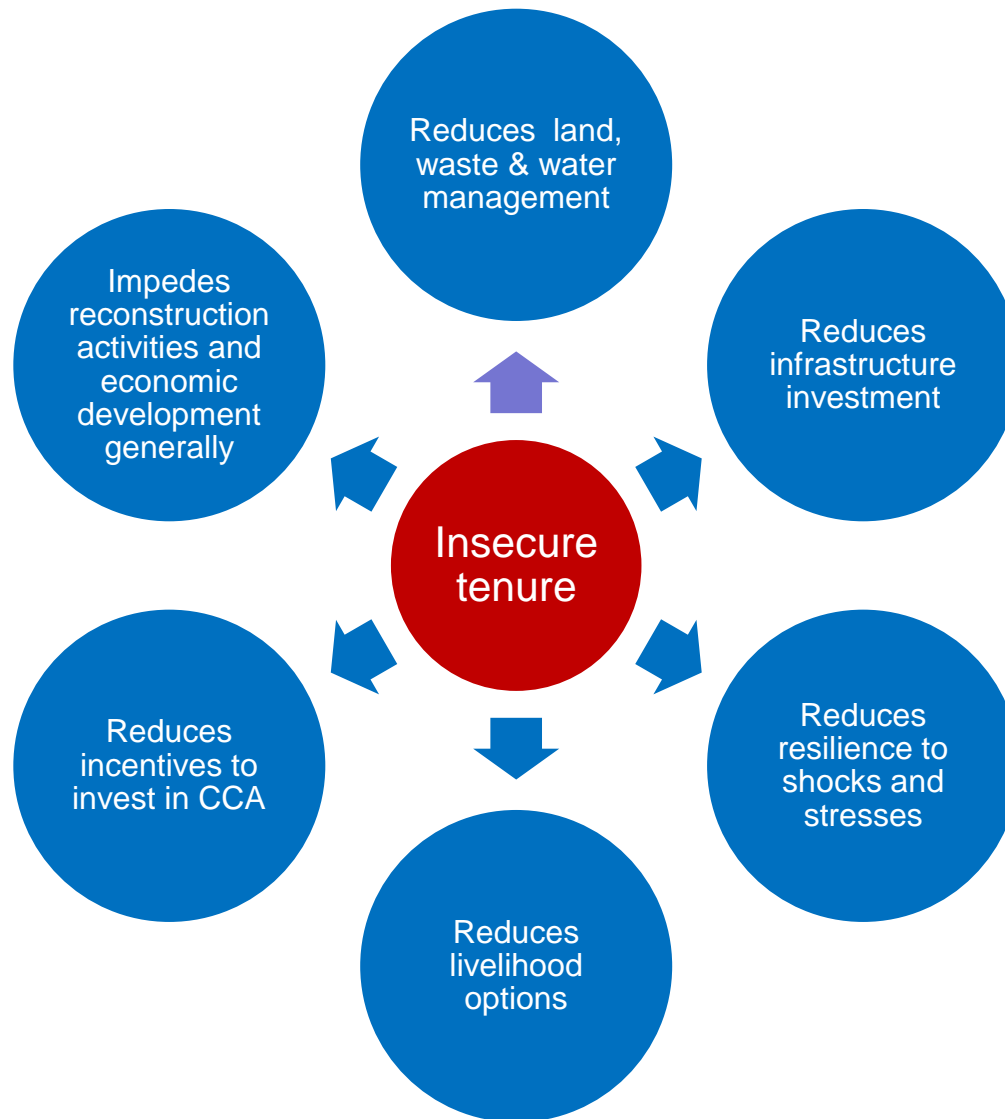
Reduces land, waste & water management

Reduces infrastructure investment

Reduces resilience to shocks and stresses

Reduces livelihood options

Reduces incentives to invest in CCA

Impedes reconstruction activities and economic development generally

Insecure tenure